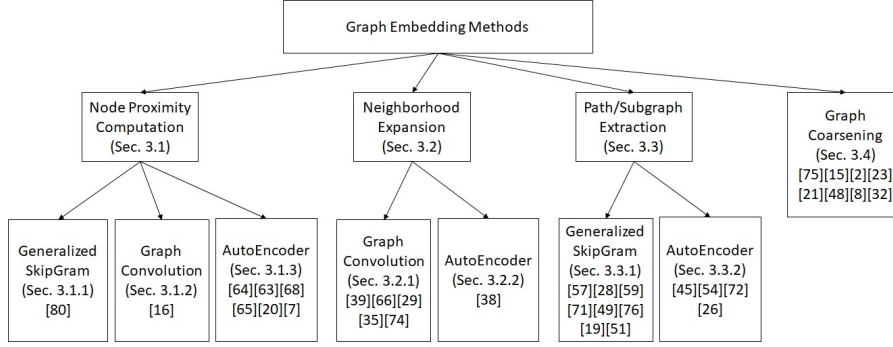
Graph Embedding Methods

Node Proximity Computation (Sec. 3.1)

Neighborhood Expansion (Sec. 3.2)

Path/Subgraph Extraction (Sec. 3.3)

Graph Coarsening (Sec. 3.4) [75][15][2][23] [21][48][8][32]

Generalized SkipGram (Sec. 3.1.1) [80]

Graph Convolution (Sec. 3.1.2) [16]

AutoEncoder (Sec. 3.1.3) [64][63][68] [65][20][7]

Graph Convolution (Sec. 3.2.1) [39][66][29] [35][74]

AutoEncoder (Sec. 3.2.2) [38]

Generalized SkipGram (Sec. 3.3.1) [57][28][59] [71][49][76] [19][51]

AutoEncoder (Sec. 3.3.2) [45][54][72] [26]